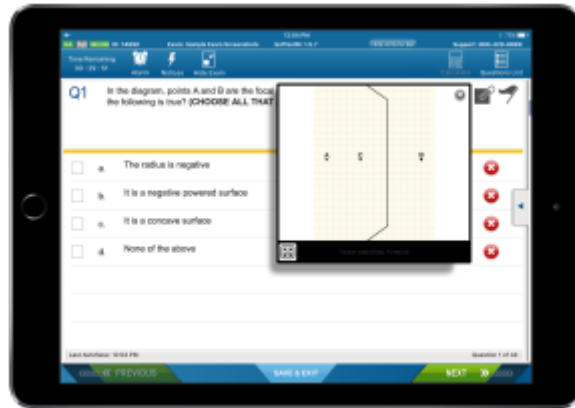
12:56 PM

Time Remaining
00 : 25 : 17

Alarm Notices Hide Exam

Calculator Questions List

Q1 In the diagram, points A and B are the focal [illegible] the following is true? (CHOOSE ALL THAT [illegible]

a. The radius is negative

b. It is a negative powered surface

c. It is a concave surface

d. None of the above

Last Save/Save: 12:54 PM

Question 1 of 48

PREVIOUS

SAVE & EXIT

NEXT